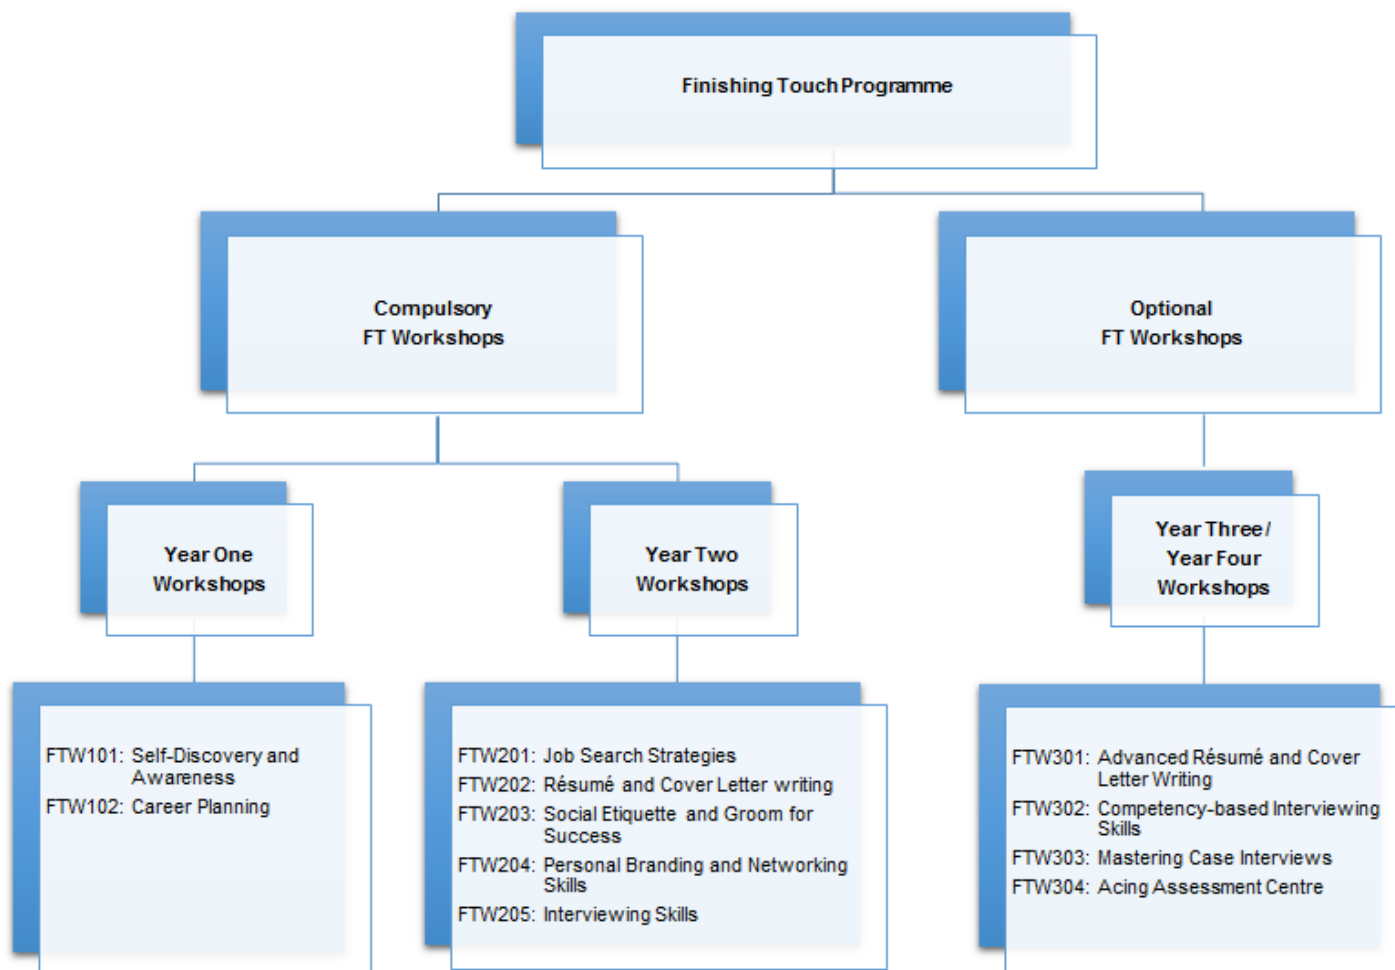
Finishing Touch Programme

Compulsory
FT Workshops

Optional
FT Workshops

Year One
Workshops

Year Two
Workshops

Year Three /
Year Four
Workshops

FTW101: Self-Discovery and Awareness
FTW102: Career Planning

FTW201: Job Search Strategies
FTW202: Résumé and Cover Letter writing
FTW203: Social Etiquette and Groom for Success
FTW204: Personal Branding and Networking Skills
FTW205: Interviewing Skills

FTW301: Advanced Résumé and Cover Letter Writing
FTW302: Competency-based Interviewing Skills
FTW303: Mastering Case Interviews
FTW304: Acing Assessment Centre